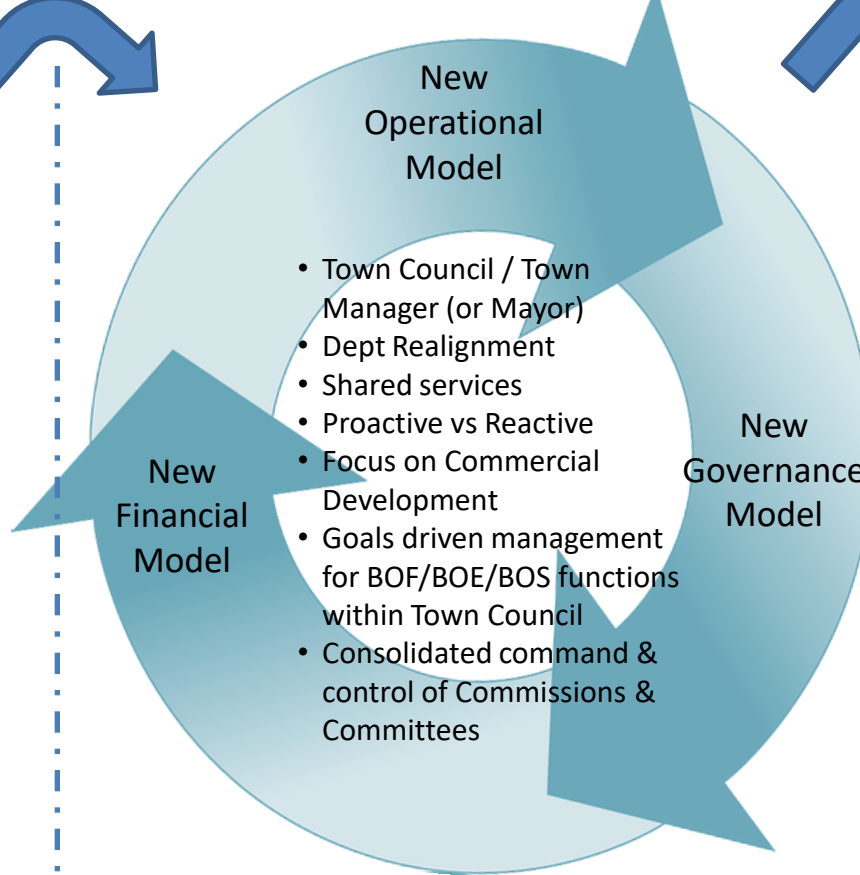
New Operational Model

- Town Council / Town Manager (or Mayor)
- Dept Realignment
- Shared services
- Proactive vs Reactive
- Focus on Commercial Development
- Goals driven management for BOF/BOE/BOS functions within Town Council
- Consolidated command & control of Commissions & Committees

New Governance Model

New Financial Model